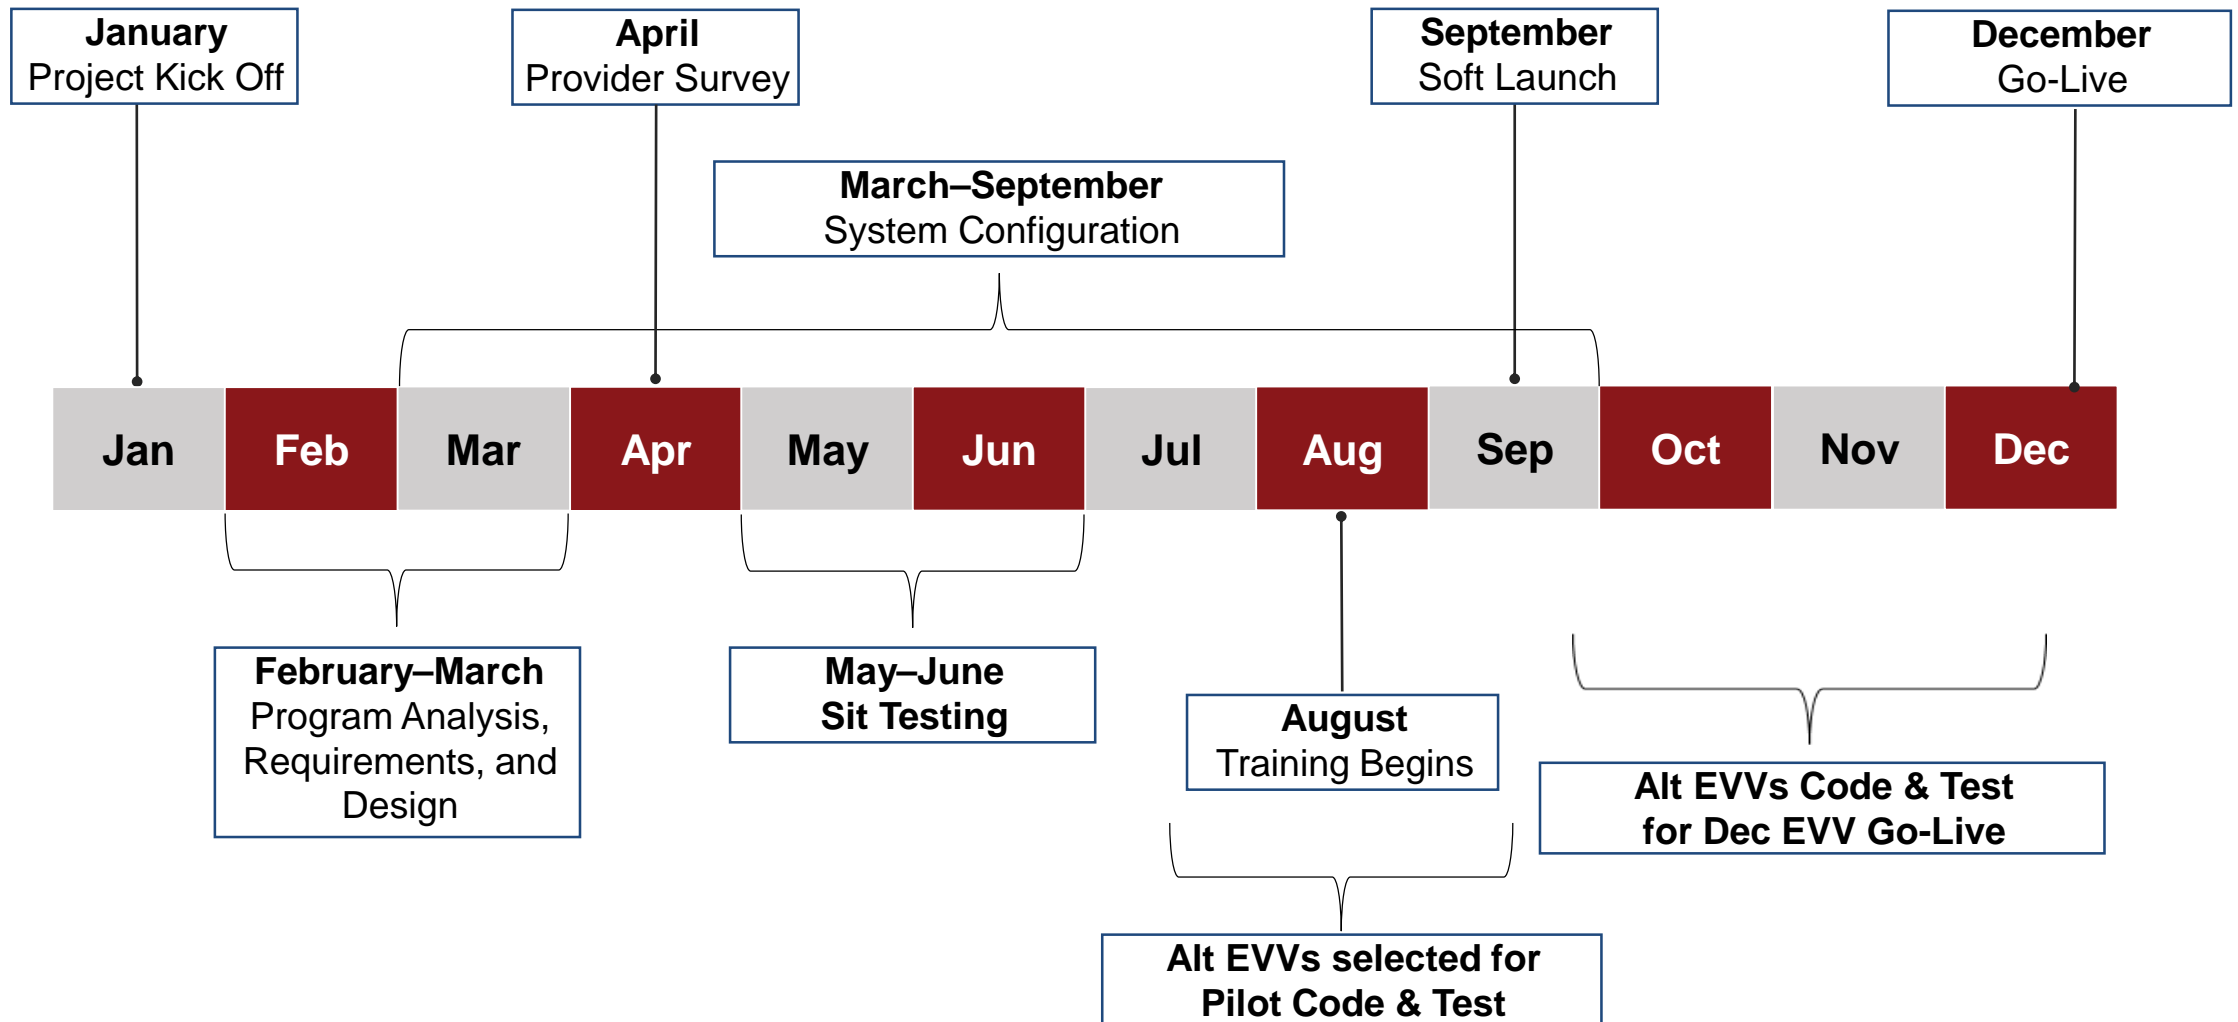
January
Project Kick Off

April
Provider Survey

September
Soft Launch

December
Go-Live

March–September
System Configuration

Jan Feb Mar Apr May Jun Jul Aug Sep Oct Nov Dec

February–March
Program Analysis, Requirements, and Design

May–June
Sit Testing

August
Training Begins

Alt EVVs Code & Test for Dec EVV Go-Live

Alt EVVs selected for Pilot Code & Test